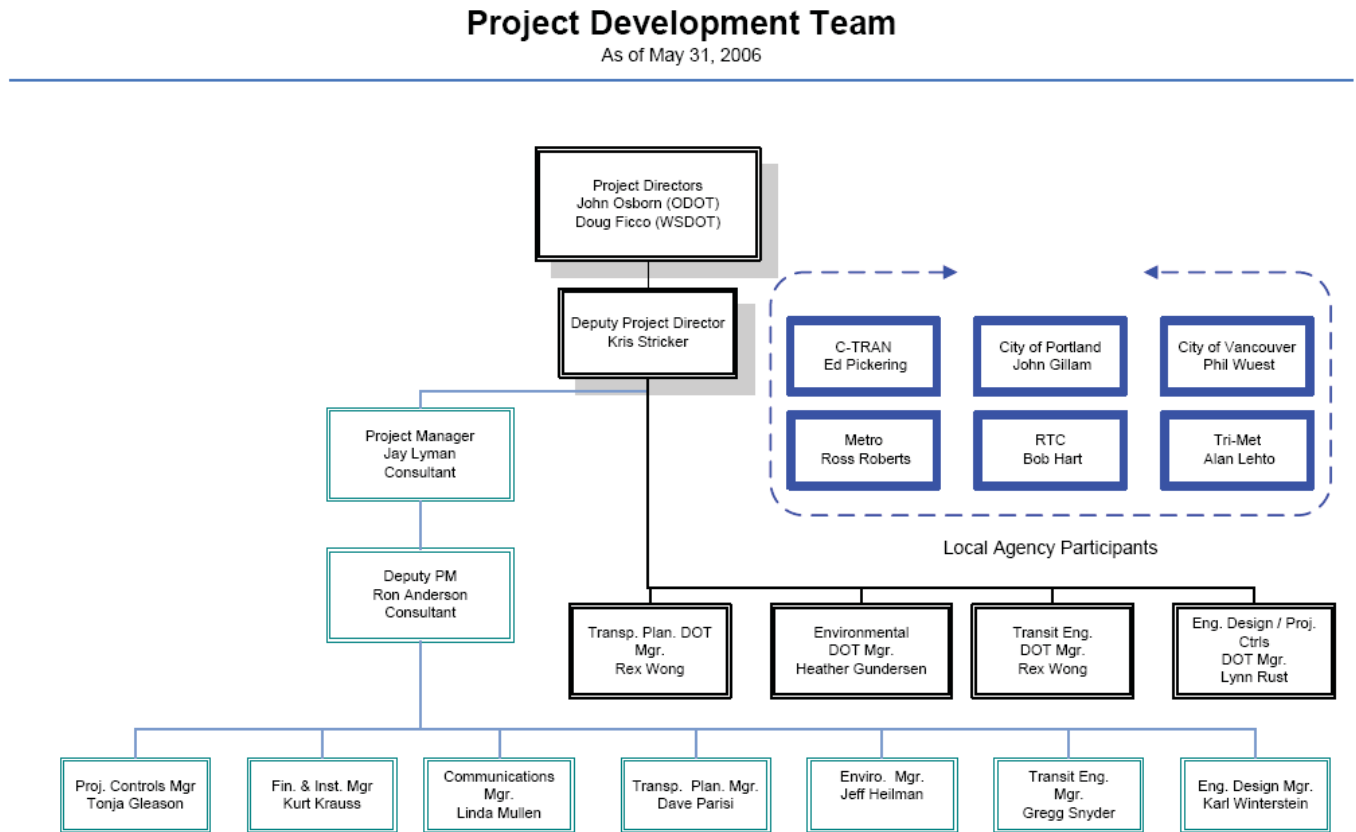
Project Development Team
As of May 31, 2006

Project Directors
John Osborn (ODOT)
Doug Ficco (WSDOT)

Deputy Project Director
Kris Stricker

C-TRAN
Ed Pickering

City of Portland
John Gillam

City of Vancouver
Phil Wuest

Metro
Ross Roberts

RTC
Bob Hart

Tri-Met
Alan Lehto

Local Agency Participants

Project Manager
Jay Lyman
Consultant

Deputy PM
Ron Anderson
Consultant

Transp. Plan. DOT Mgr.
Rex Wong

Environmental DOT Mgr.
Heather Gundersen

Transit Eng. DOT Mgr.
Rex Wong

Eng. Design / Proj. Ctrls DOT Mgr.
Lynn Rust

Proj. Controls Mgr
Tonja Gleason

Fin. & Inst. Mgr
Kurt Krauss

Communications Mgr.
Linda Mullen

Transp. Plan. Mgr.
Dave Parisi

Enviro. Mgr.
Jeff Heilman

Transit Eng. Mgr.
Gregg Snyder

Eng. Design Mgr.
Karl Winterstein